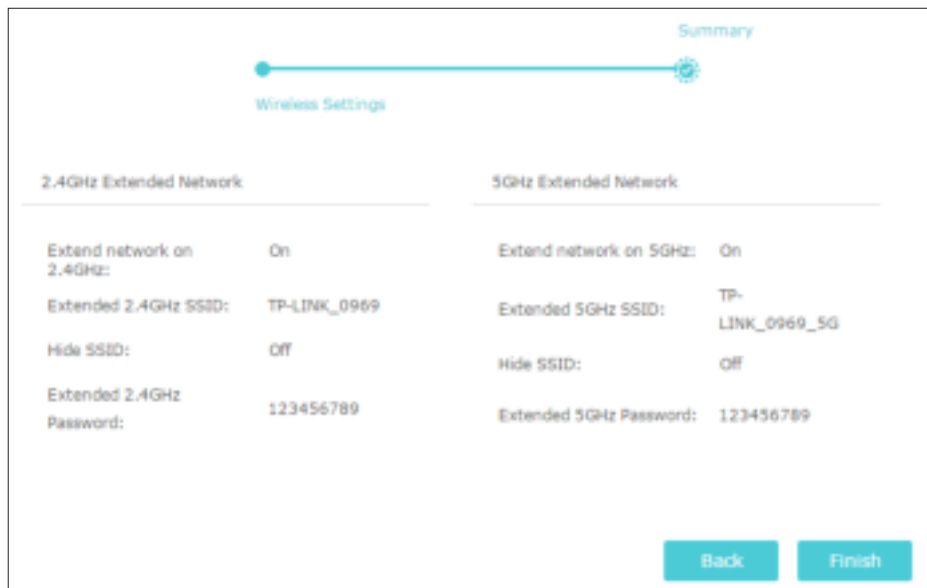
Summary

Wireless Settings

2.4GHz Extended Network

Extend network on 2.4GHz: On

Extended 2.4GHz SSID: TP-LINK_0969

Hide SSID: Off

Extended 2.4GHz Password: 123456789

5GHz Extended Network

Extend network on 5GHz: On

Extended 5GHz SSID: TP-LINK_0969_5G

Hide SSID: Off

Extended 5GHz Password: 123456789

Back

Finish